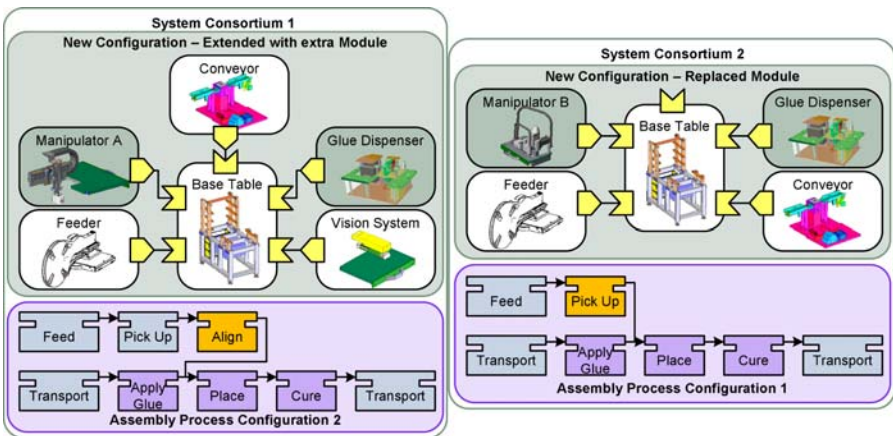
System Consortium 1

New Configuration – Extended with extra Module

Conveyor

Manipulator A

Glue Dispenser

Base Table

Feeder

Vision System

Feed

Pick Up

Align

Transport

Apply Glue

Place

Cure

Transport

Assembly Process Configuration 2

System Consortium 2

New Configuration – Replaced Module

Manipulator B

Base Table

Glue Dispenser

Feeder

Conveyor

Feed

Pick Up

Transport

Apply Glue

Place

Cure

Transport

Assembly Process Configuration 1